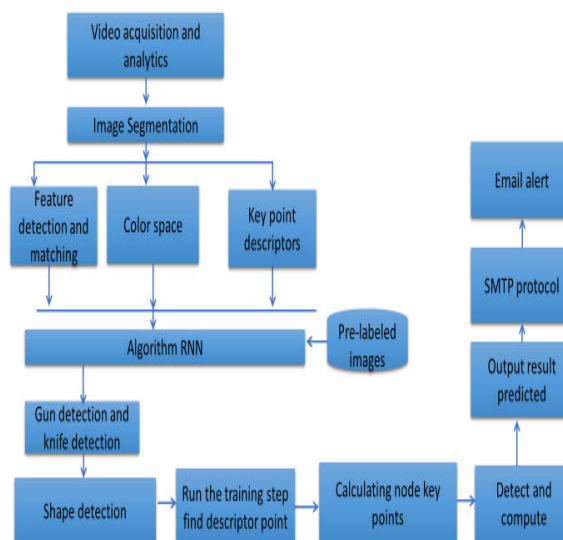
Video acquisition and analytics

Image Segmentation

Feature detection and matching

Color space

Key point descriptors

Algorithm RNN

Pre-labeled images

Gun detection and knife detection

Shape detection

Run the training step find descriptor point

Calculating node key points

Detect and compute

Output result predicted

SMTP protocol

Email alert